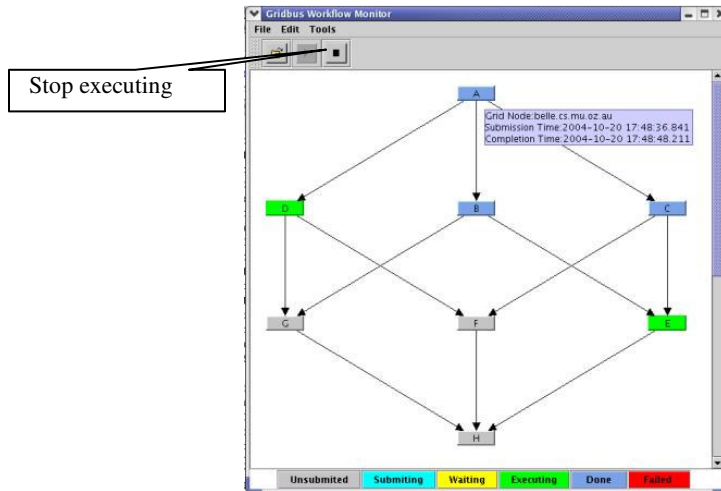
Gridbus Workflow Monitor

File Edit Tools

Stop executing

A

Grid Node:belle.cs.mu.oz.au
Submission Time:2004-10-20 17:48:36.841
Completion Time:2004-10-20 17:48:48.211

D

B

C

G

F

E

H

| Unsubmited | Submiting | Waiting | Executing | Done | Failed |
|---|---|---|---|---|---|